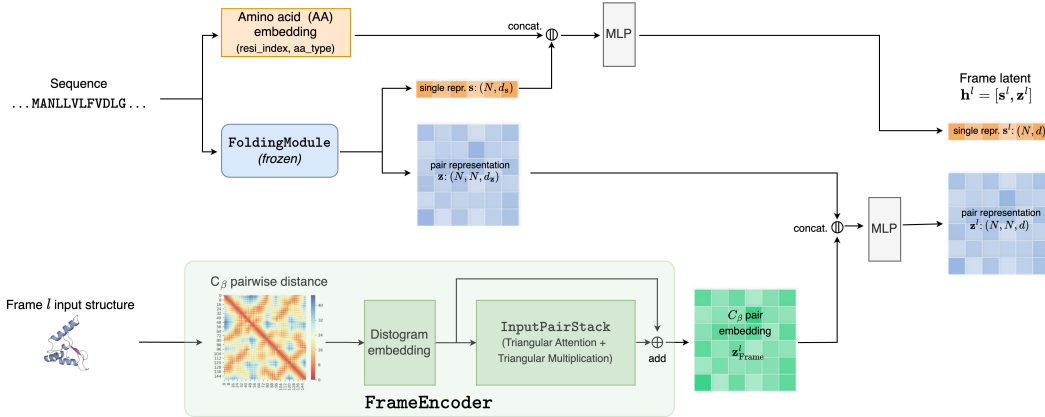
Amino acid (AA) embedding
(resi_index, aa_type)

concat.

MLP

Sequence
...MANLLVLFVDLG...

single repr. s: $(N, d_s)$

Frame latent
$\mathbf{h}^l = [\mathbf{s}^l, \mathbf{z}^l]$

FoldingModule
(frozen)

single repr. $\mathbf{s}^l$: $(N, d)$

pair representation
$\mathbf{z}$: $(N, N, d_z)$

concat.

MLP

pair representation
$\mathbf{z}^l$: $(N, N, d)$

C$_\beta$ pairwise distance

Frame $l$ input structure

Distogram embedding

InputPairStack
(Triangular Attention + Triangular Multiplication)

add

$C_\beta$ pair embedding
$\mathbf{z}^l_{\text{Frame}}$

FrameEncoder